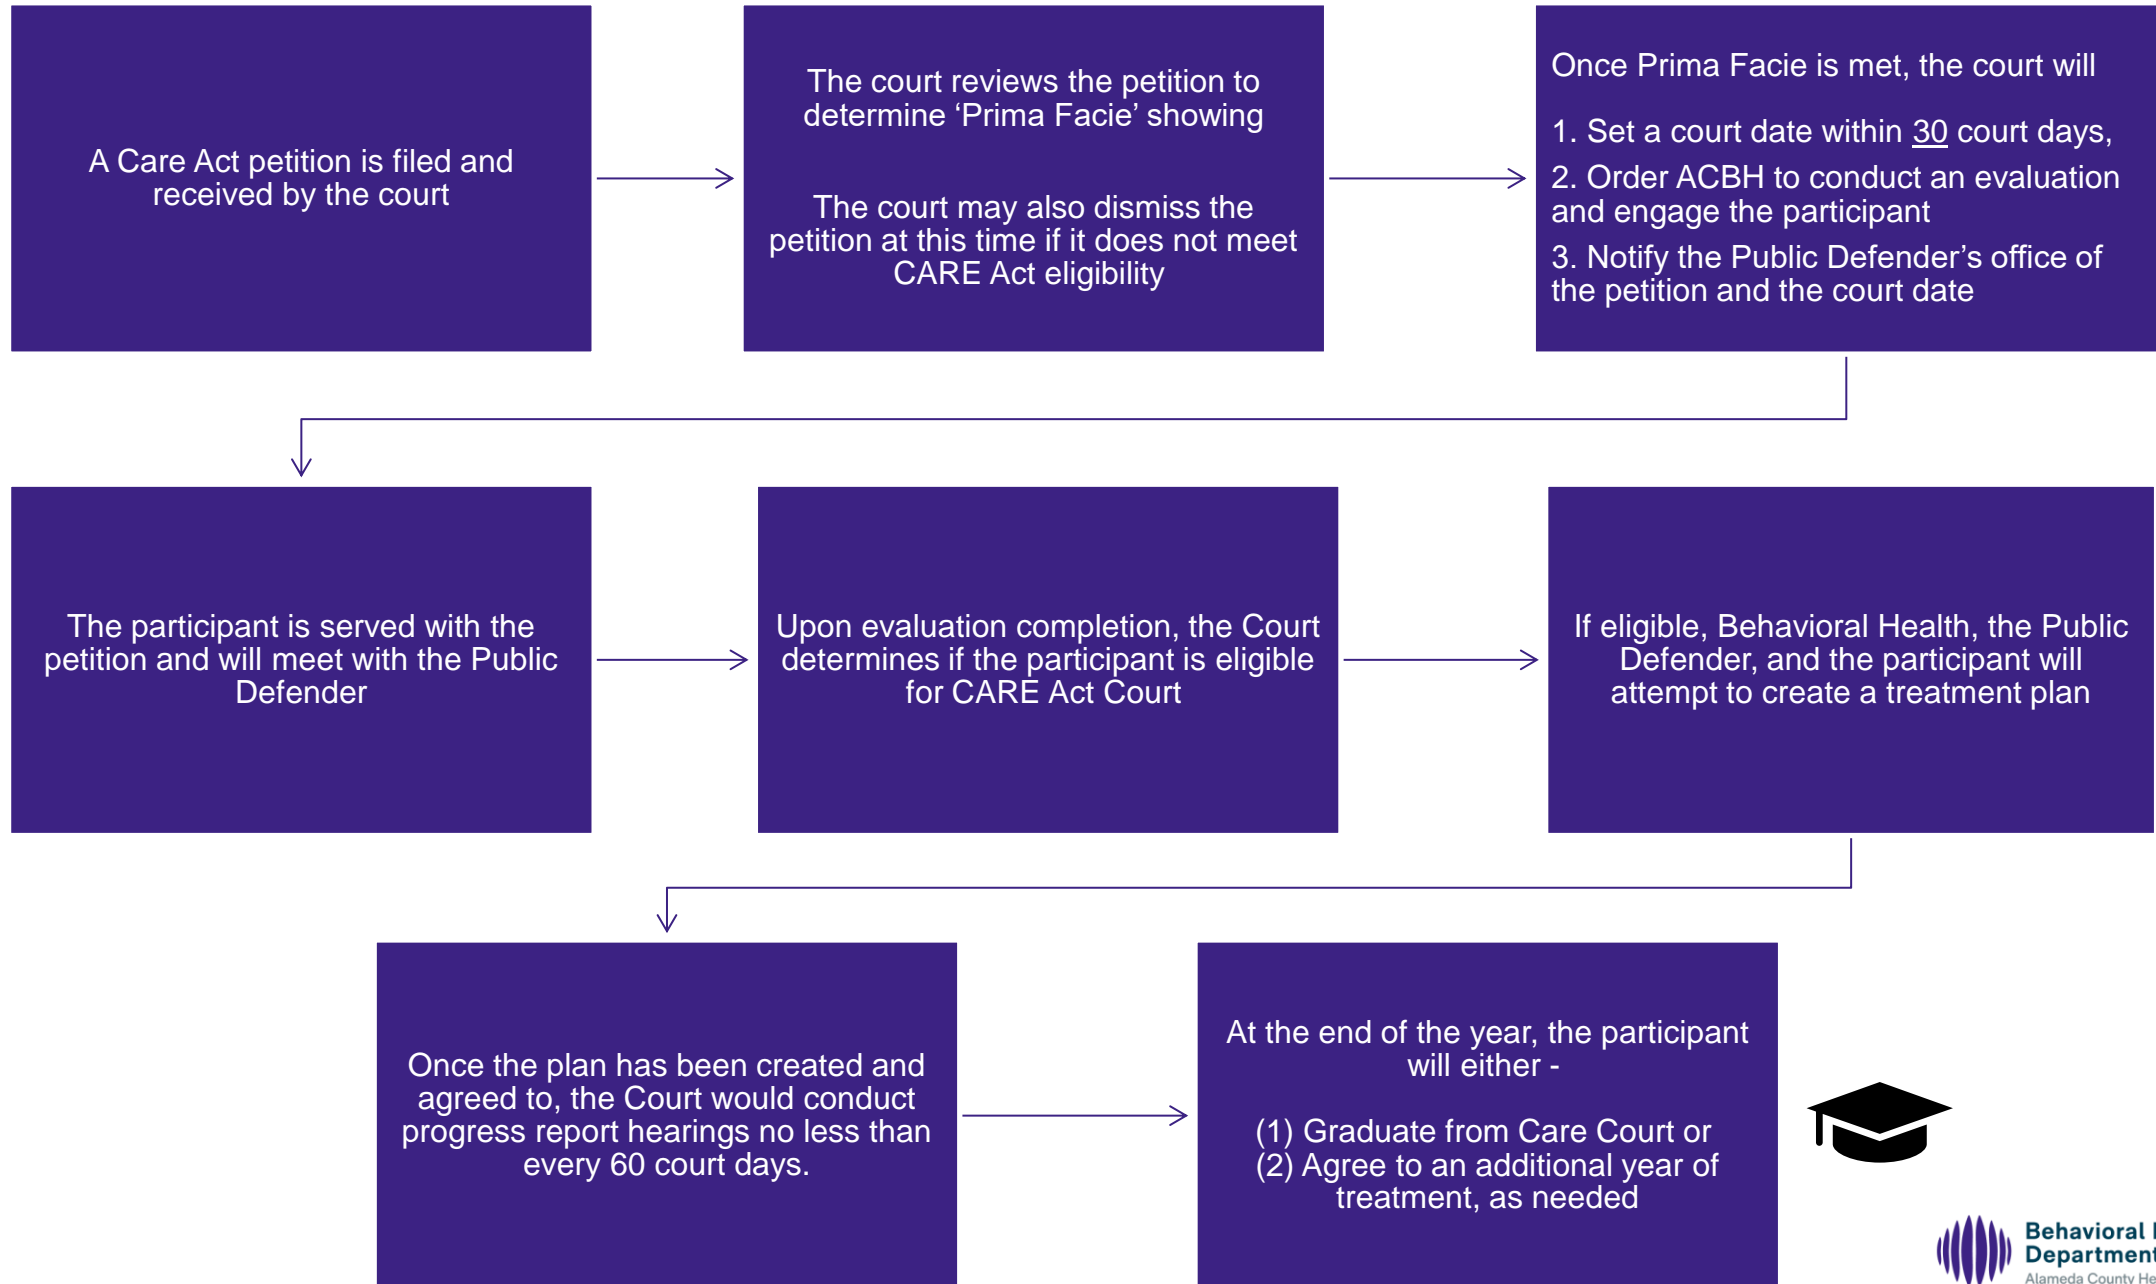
A Care Act petition is filed and received by the court

The court reviews the petition to determine 'Prima Facie' showing

The court may also dismiss the petition at this time if it does not meet CARE Act eligibility

Once Prima Facie is met, the court will

1. Set a court date within 30 court days,

2. Order ACBH to conduct an evaluation and engage the participant

3. Notify the Public Defender's office of the petition and the court date

The participant is served with the petition and will meet with the Public Defender

Upon evaluation completion, the Court determines if the participant is eligible for CARE Act Court

If eligible, Behavioral Health, the Public Defender, and the participant will attempt to create a treatment plan

Once the plan has been created and agreed to, the Court would conduct progress report hearings no less than every 60 court days.

At the end of the year, the participant will either -

(1) Graduate from Care Court or
(2) Agree to an additional year of treatment, as needed

Behavioral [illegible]
Department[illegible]
Alameda County He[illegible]